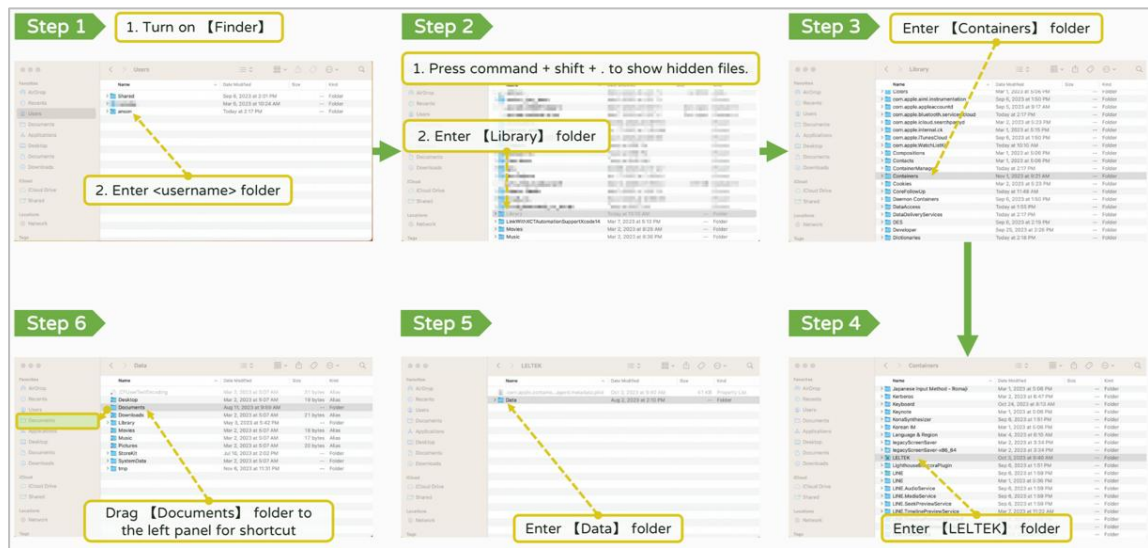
Step 1
1. Turn on 【Finder】
2. Enter <username> folder

Step 2
1. Press command + shift + . to show hidden files.
2. Enter 【Library】 folder

Step 3
Enter 【Containers】 folder

Step 4
Enter 【LELTEK】 folder

Step 5
Enter 【Data】 folder

Step 6
Drag 【Documents】 folder to the left panel for shortcut